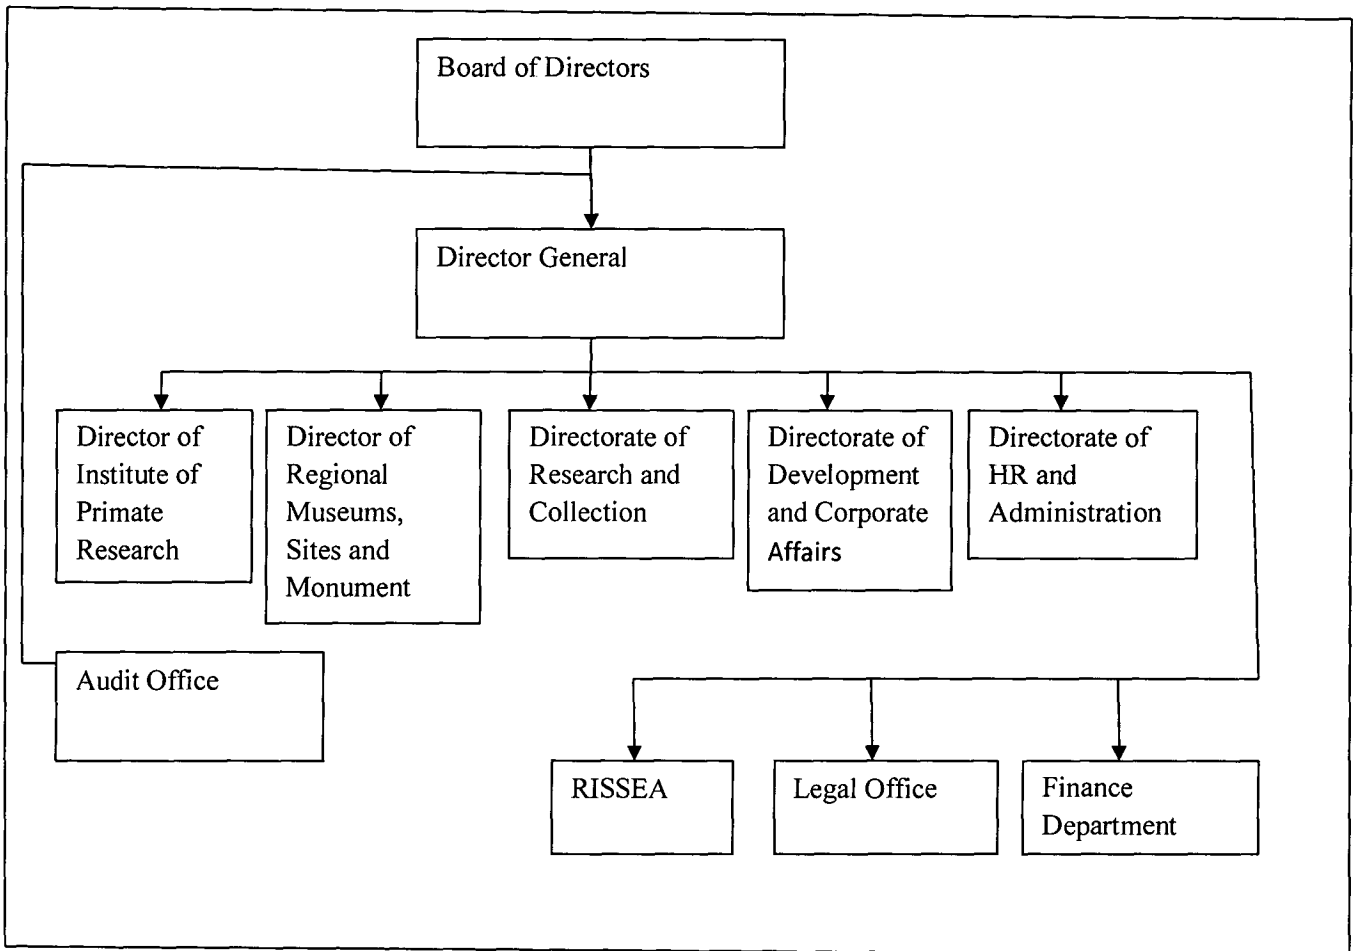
Board of Directors

Director General

Director of Institute of Primate Research

Director of Regional Museums, Sites and Monument

Directorate of Research and Collection

Directorate of Development and Corporate Affairs

Directorate of HR and Administration

Audit Office

RISSEA

Legal Office

Finance Department